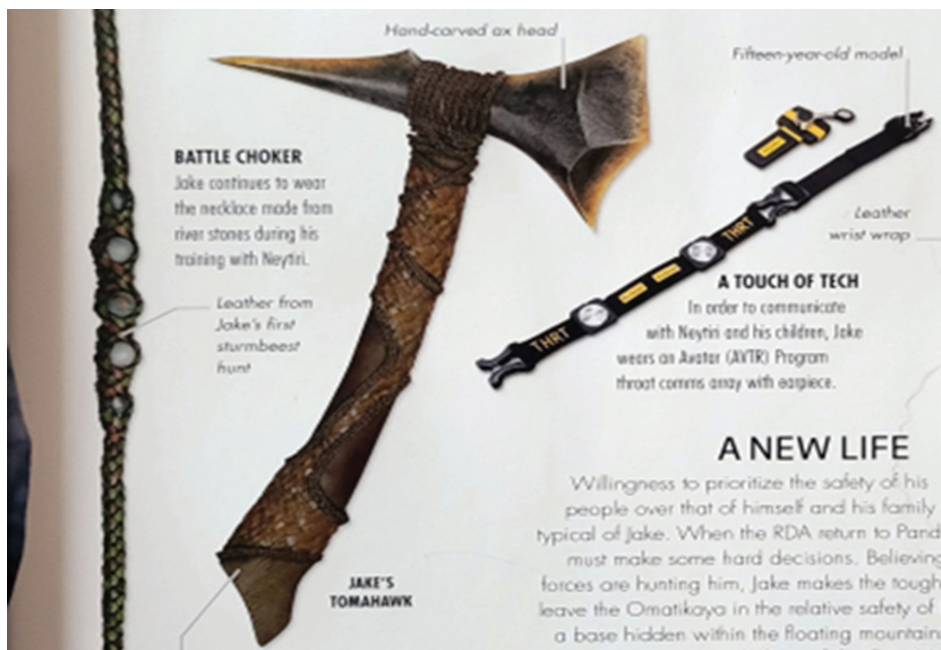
Hand-carved ax head

Fifteen-year-old model

BATTLE CHOKER
Jake continues to wear the necklace made from river stones during his training with Neytiri.

Leather wrist wrap

Leather from Jake's first sturmbeest hunt

THRT

THRT

A TOUCH OF TECH
In order to communicate with Neytiri and his children, Jake wears an Avatar (AVTR) Program throat comms array with earpiece.

A NEW LIFE
Willingness to prioritize the safety of his people over that of himself and his family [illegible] typical of Jake. When the RDA return to Pand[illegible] must make some hard decisions. Believing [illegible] forces are hunting him, Jake makes the tough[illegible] leave the Omatikaya in the relative safety of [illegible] a base hidden within the floating mountain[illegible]

JAKE'S TOMAHAWK